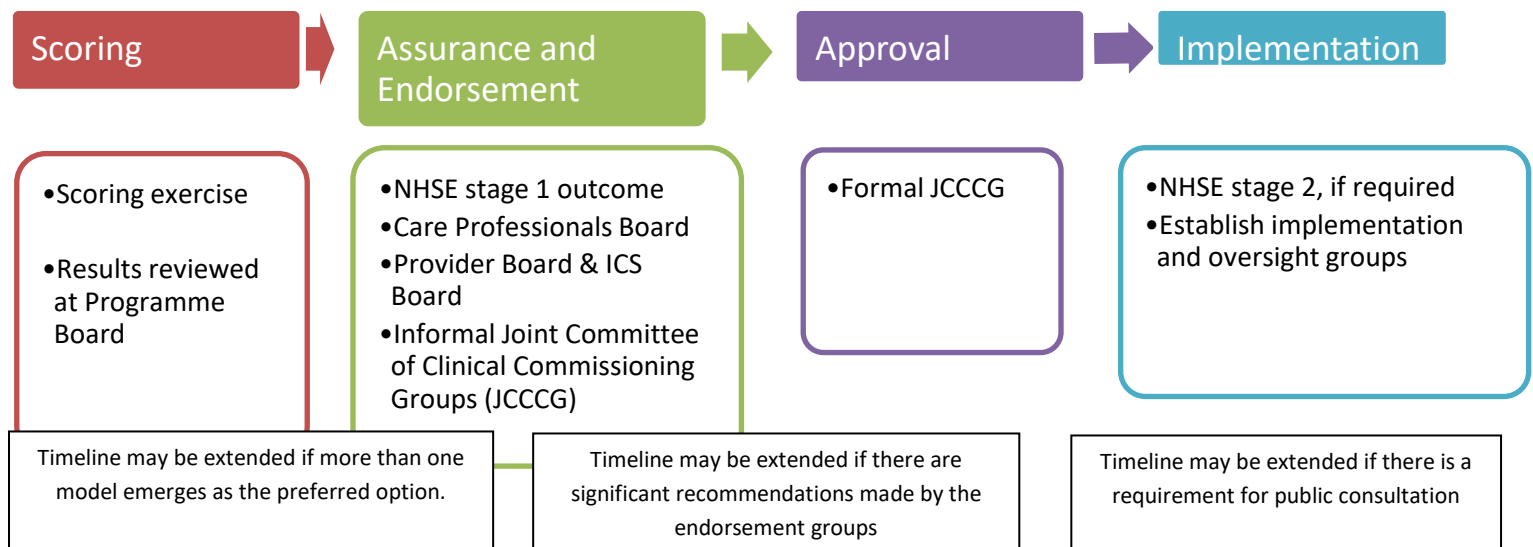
Scoring

Assurance and Endorsement

Approval

Implementation

•Scoring exercise

•Results reviewed at Programme Board

•NHSE stage 1 outcome
•Care Professionals Board
•Provider Board & ICS Board
•Informal Joint Committee of Clinical Commissioning Groups (JCCCG)

•Formal JCCCG

•NHSE stage 2, if required
•Establish implementation and oversight groups

Timeline may be extended if more than one model emerges as the preferred option.

Timeline may be extended if there are significant recommendations made by the endorsement groups

Timeline may be extended if there is a requirement for public consultation